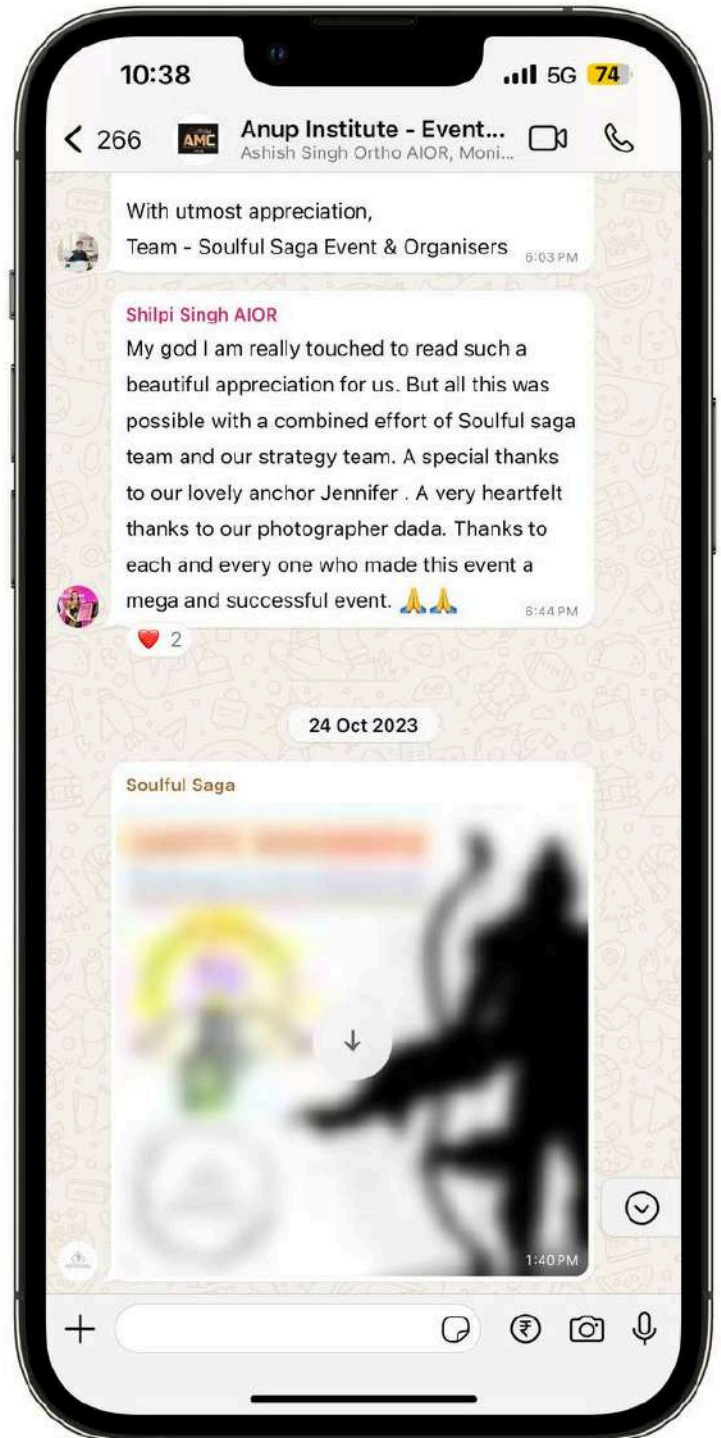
10:38

5G 74

< 266

AMC

Anup Institute - Event...

Ashish Singh Ortho AIOR, Moni...

With utmost appreciation,
Team - Soulful Saga Event & Organisers

6:03 PM

Shilpi Singh AIOR

My god I am really touched to read such a beautiful appreciation for us. But all this was possible with a combined effort of Soulful saga team and our strategy team. A special thanks to our lovely anchor Jennifer . A very heartfelt thanks to our photographer dada. Thanks to each and every one who made this event a mega and successful event. 🙏🙏

6:44 PM

❤️ 2

24 Oct 2023

Soulful Saga

1:40 PM